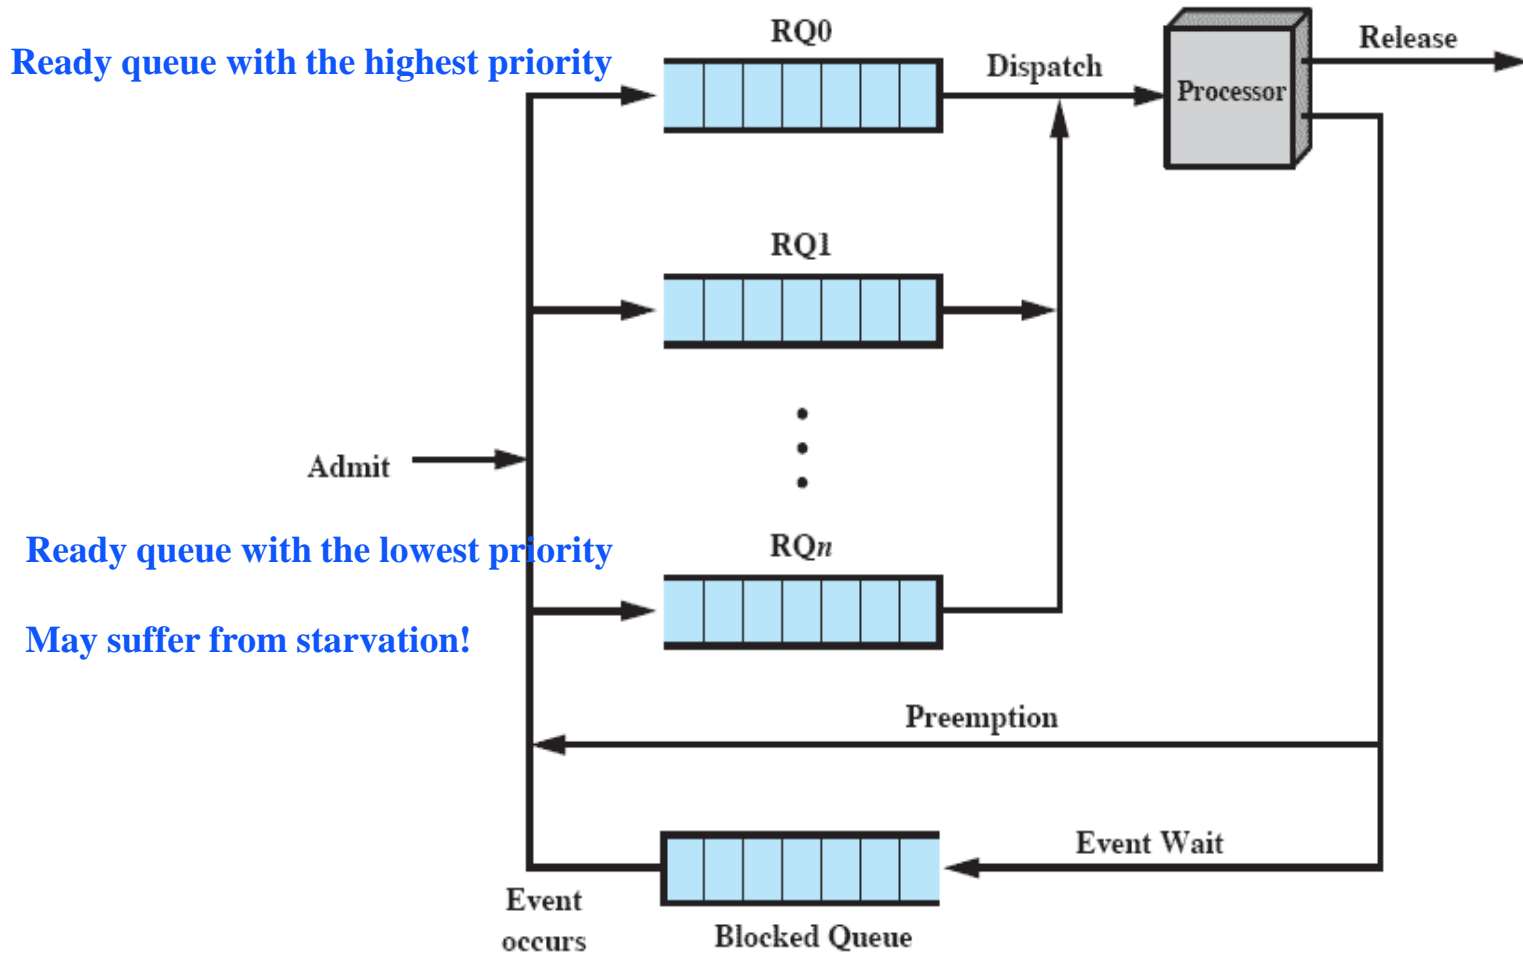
Ready queue with the highest priority

RQ0

Dispatch

Processor

Release

RQ1

Admit

Ready queue with the lowest priority

RQ$n$

May suffer from starvation!

Preemption

Event Wait

Event occurs

Blocked Queue